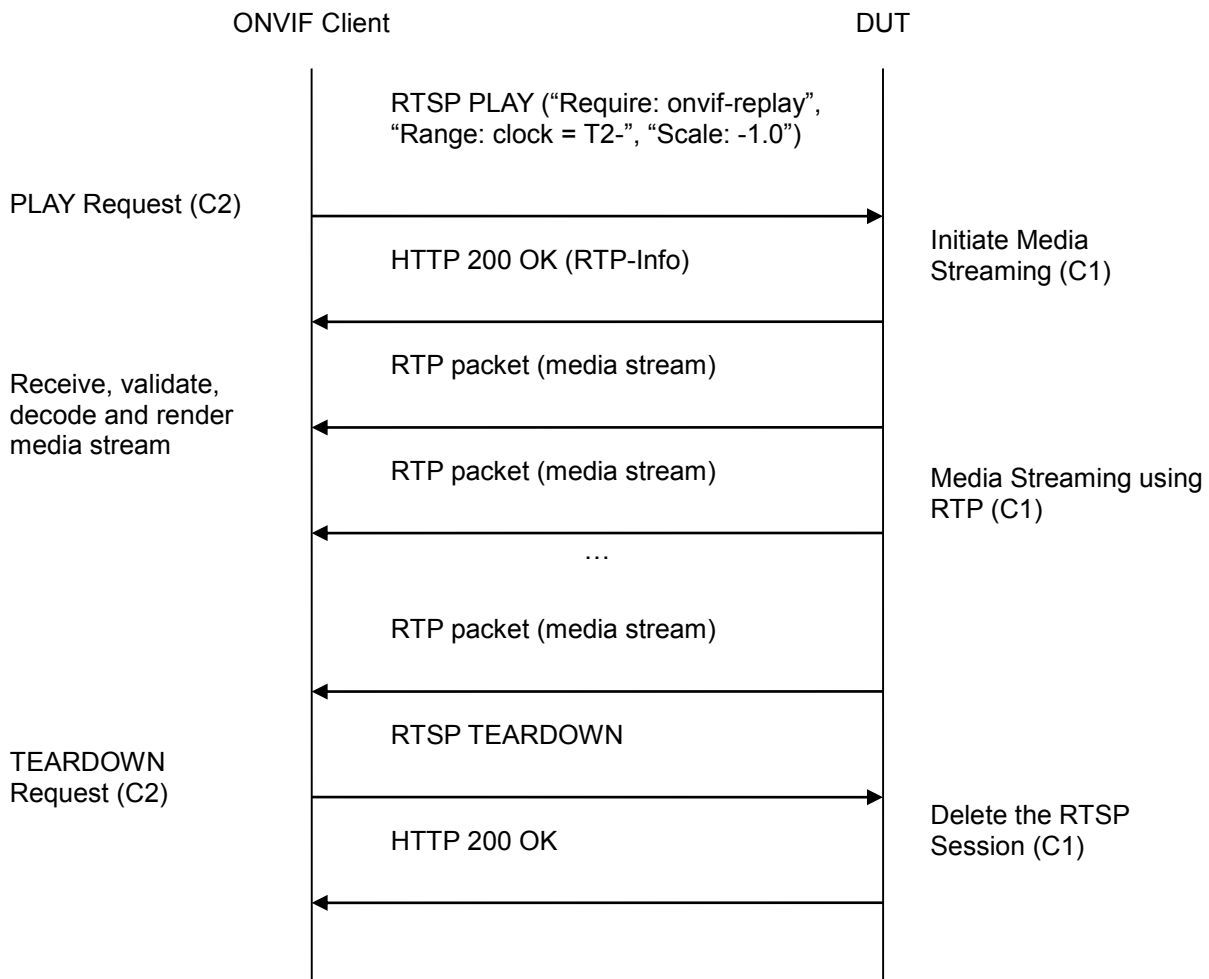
ONVIF Client

DUT

RTSP PLAY (“Require: onvif-replay”, “Range: clock = T2-”, “Scale: -1.0”)

PLAY Request (C2)

HTTP 200 OK (RTP-Info)

Initiate Media Streaming (C1)

RTP packet (media stream)

Receive, validate, decode and render media stream

RTP packet (media stream)

Media Streaming using RTP (C1)

…

RTP packet (media stream)

RTSP TEARDOWN

TEARDOWN Request (C2)

HTTP 200 OK

Delete the RTSP Session (C1)